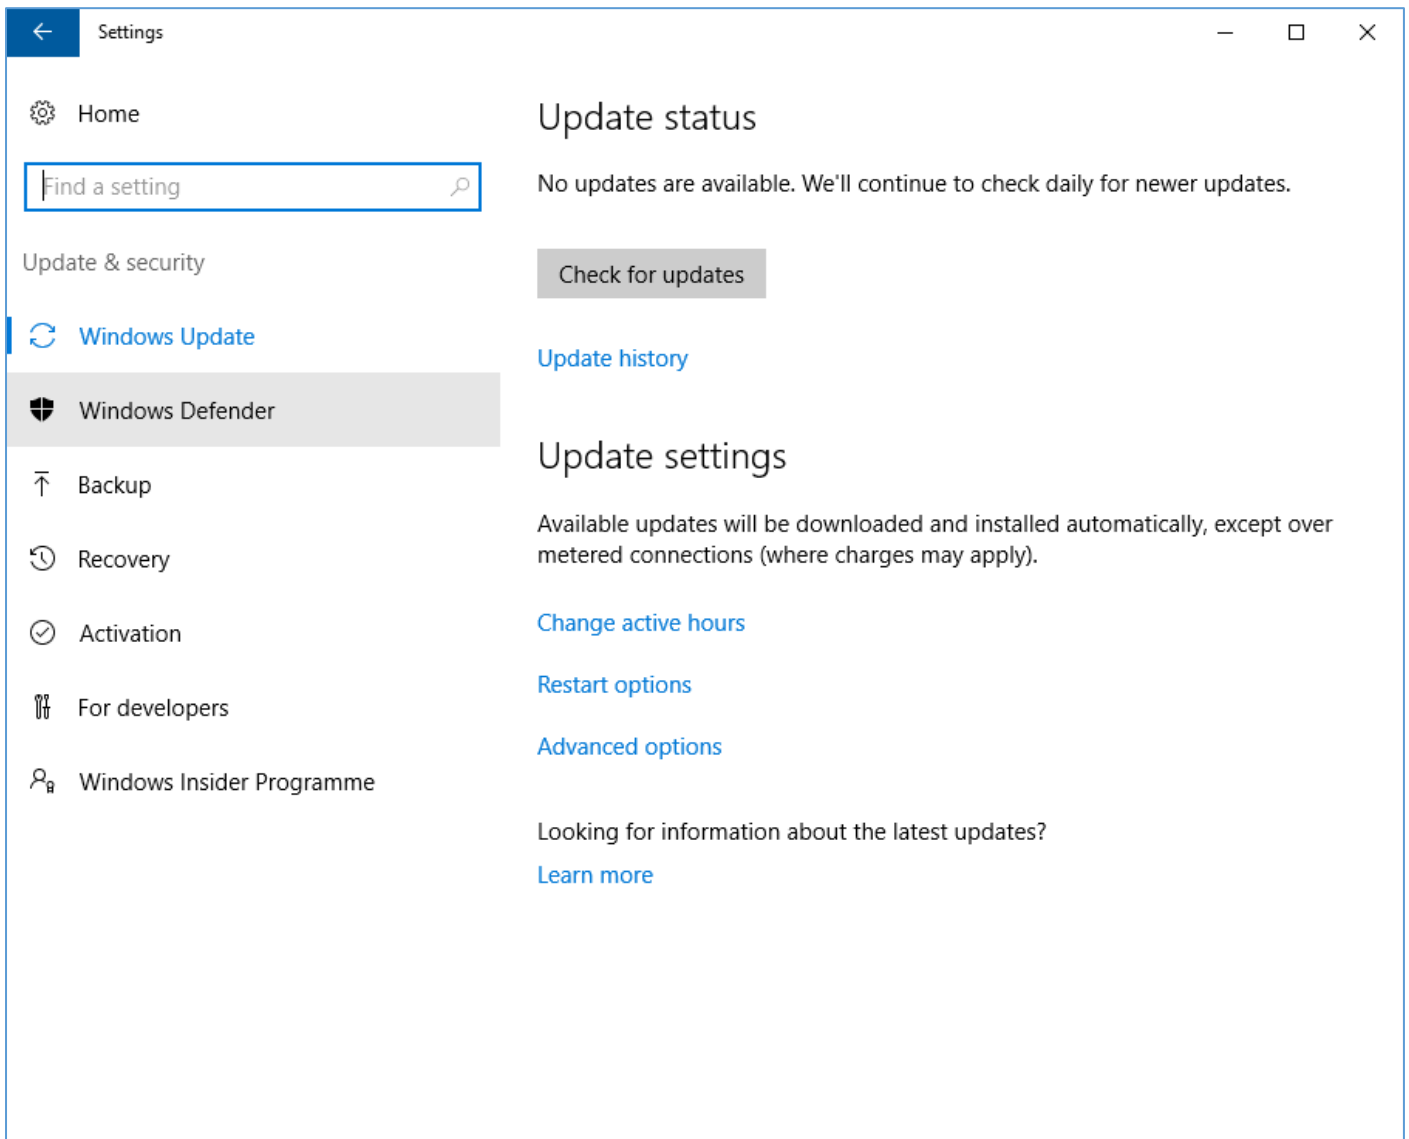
Settings

Home

Find a setting

Update & security

Windows Update

Windows Defender

Backup

Recovery

Activation

For developers

Windows Insider Programme

Update status

No updates are available. We'll continue to check daily for newer updates.

Check for updates

Update history

Update settings

Available updates will be downloaded and installed automatically, except over metered connections (where charges may apply).

Change active hours

Restart options

Advanced options

Looking for information about the latest updates?

Learn more